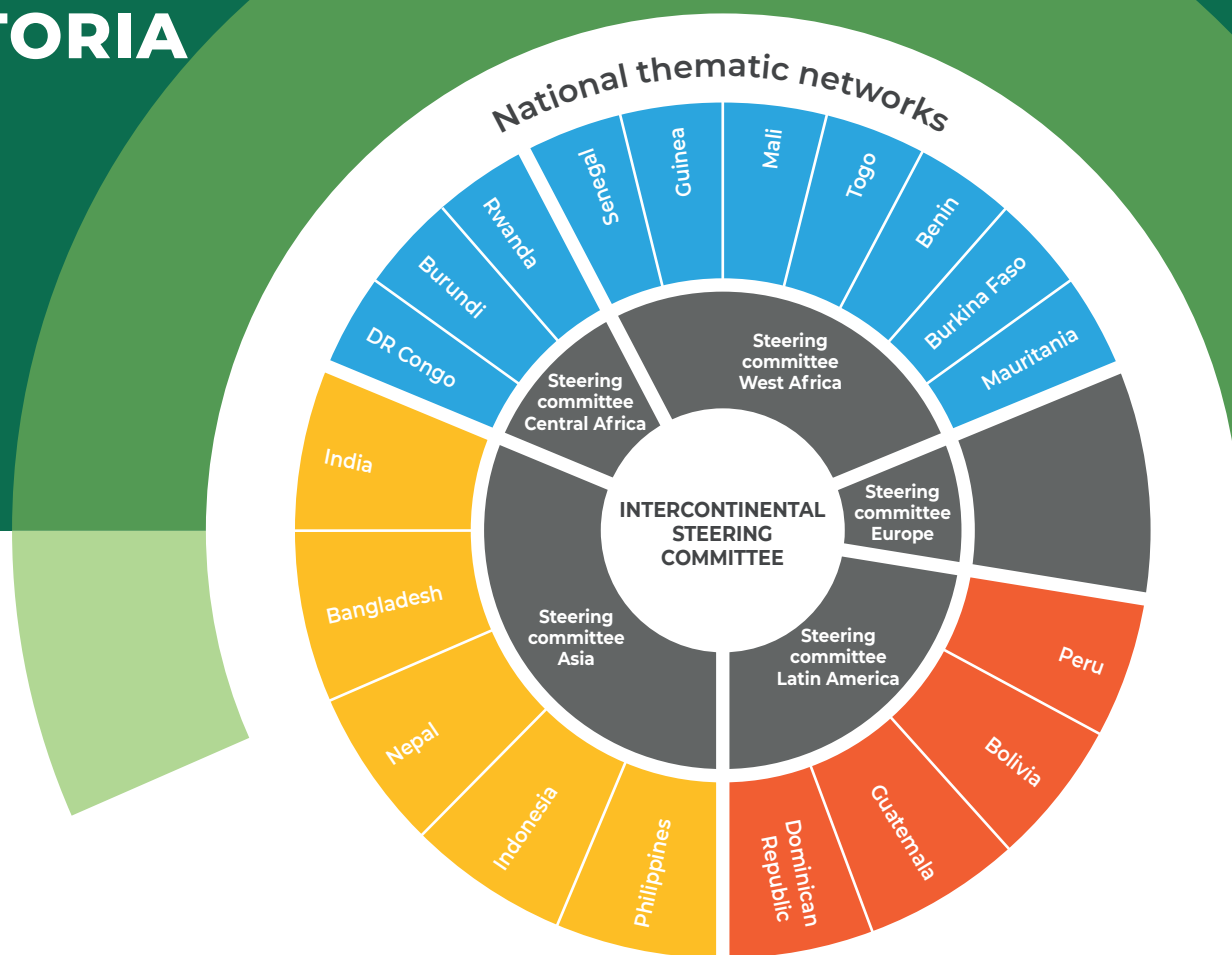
TORIA

National thematic networks

DR Congo
Burundi
Rwanda
Senegal
Guinea
Mali
Togo
Benin
Burkina Faso
Mauritania

Steering committee Central Africa

Steering committee West Africa

INTERCONTINENTAL STEERING COMMITTEE

Steering committee Europe

India
Bangladesh
Nepal
Indonesia
Philippines

Steering committee Asia

Steering committee Latin America

Dominican Republic
Guatemala
Bolivia
Peru